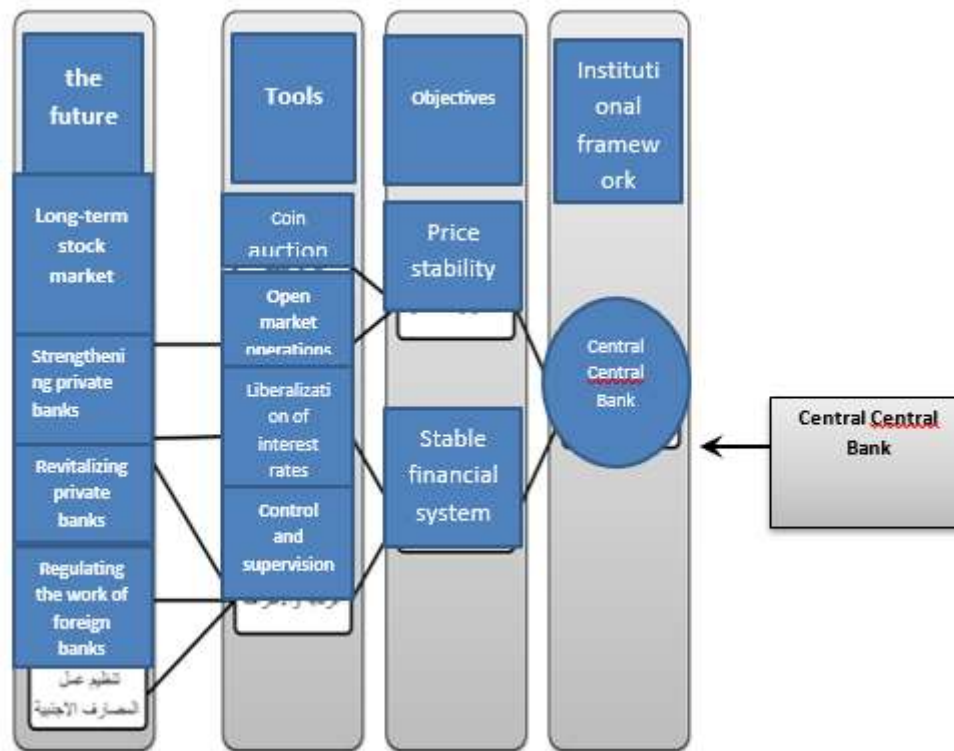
the future

Tools

Objectives

Instituti onal framew ork

Long-term stock market

Coin auction

Price stability

Open market operations

Strengthening private banks

Central Central Bank

Central Central Bank

Liberalization of interest rates

Stable financial system

Revitalizing private banks

Control and supervision

Regulating the work of foreign banks

تنظيم عمل المصارف الاجنبية